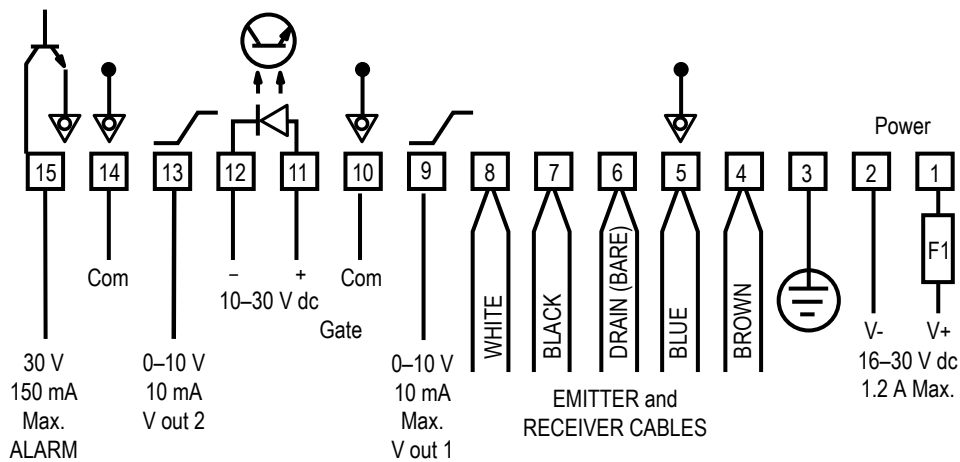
Power

15 14 13 12 11 10 9 8 7 6 5 4 3 2 1

F1

Com

– +
10–30 V dc

Com
Gate

WHITE BLACK DRAIN (BARE) BLUE BROWN

V- V+
16–30 V dc
1.2 A Max.

30 V
150 mA
Max.
ALARM

0–10 V
10 mA
V out 2

0–10 V
10 mA
Max.
V out 1

EMITTER and
RECEIVER CABLES